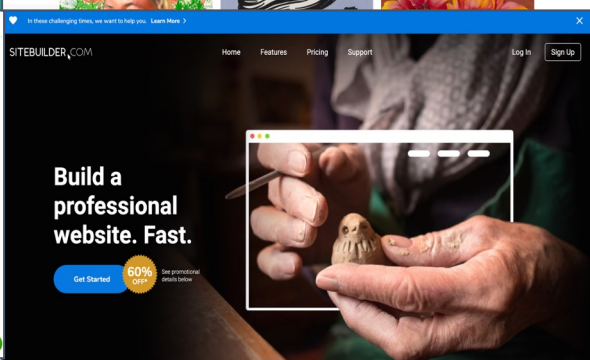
In these challenging times, we want to help you. Learn More >

SITEBUILDER.COM

Home Features Pricing Support

Log In Sign Up

Build a professional website. Fast.

Get Started

60% OFF*

See promotional details below